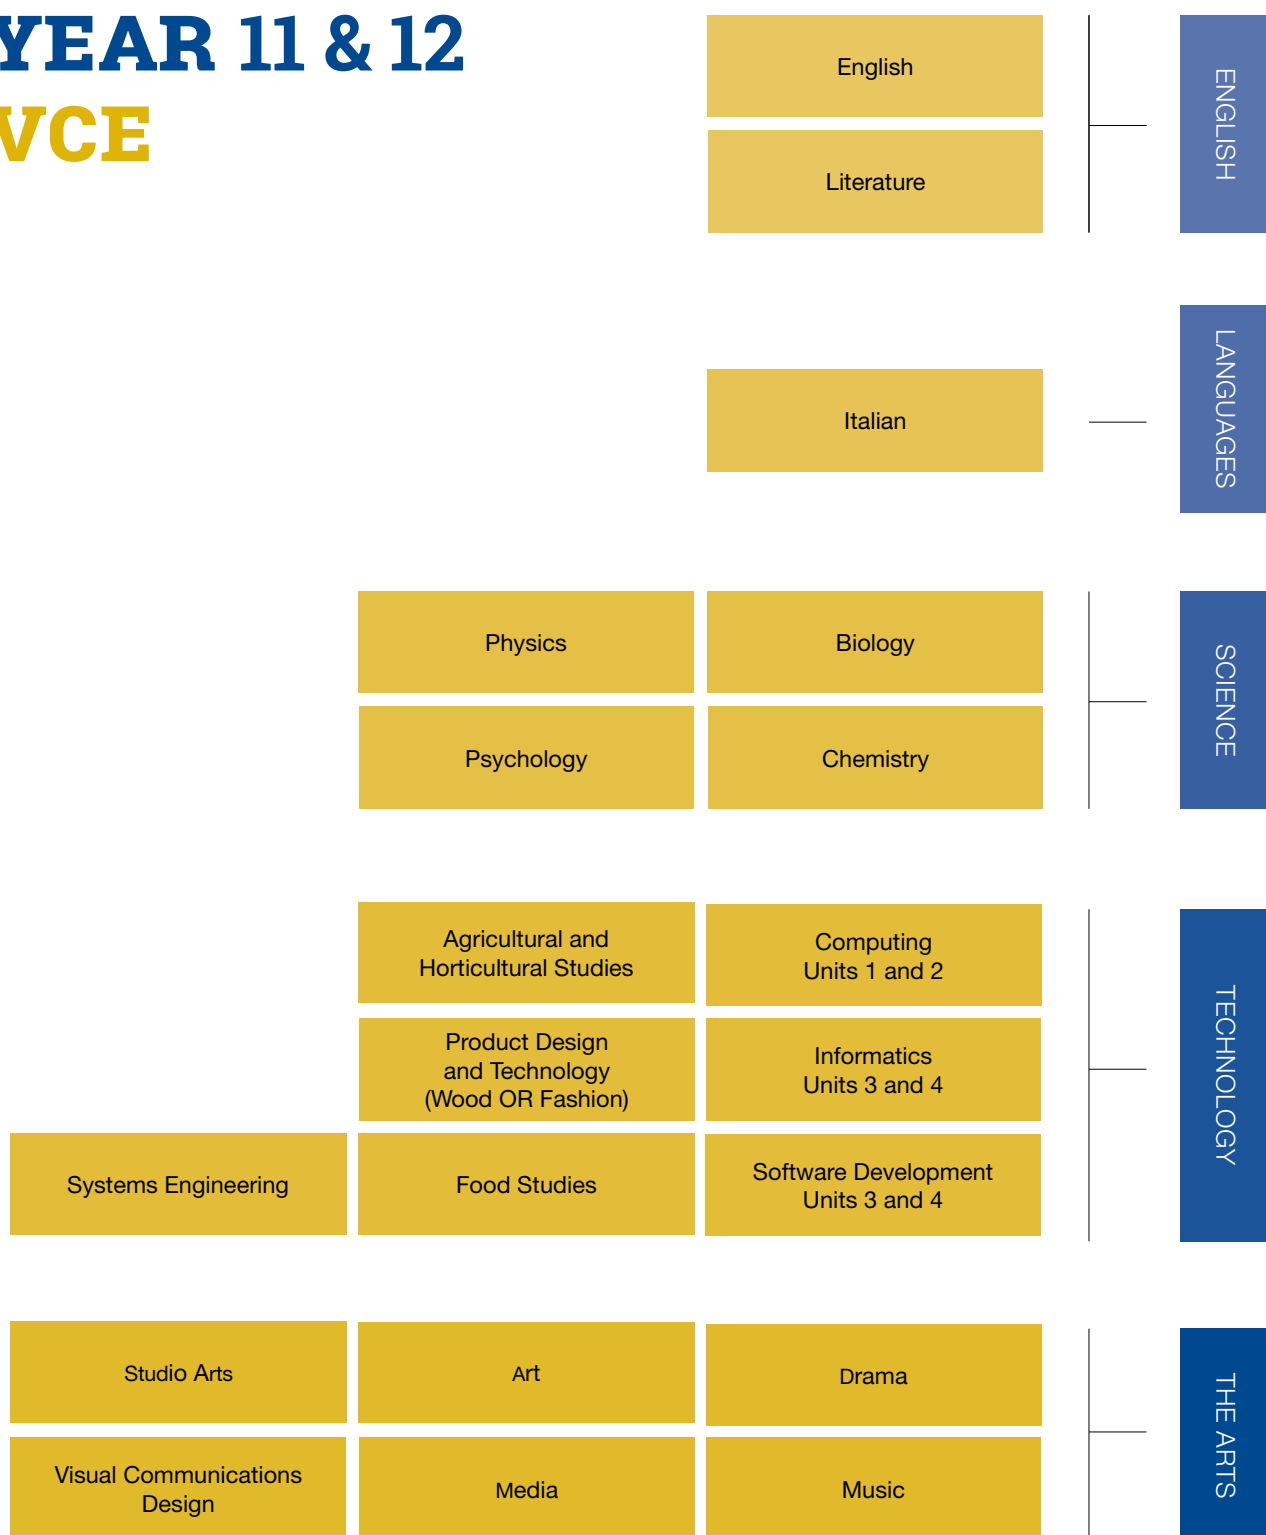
YEAR 11 & 12
VCE

English

Literature

ENGLISH

Italian

LANGUAGES

Physics

Biology

Psychology

Chemistry

SCIENCE

Agricultural and Horticultural Studies

Computing Units 1 and 2

Product Design and Technology (Wood OR Fashion)

Informatics Units 3 and 4

Systems Engineering

Food Studies

Software Development Units 3 and 4

TECHNOLOGY

Studio Arts

Art

Drama

Visual Communications Design

Media

Music

THE ARTS